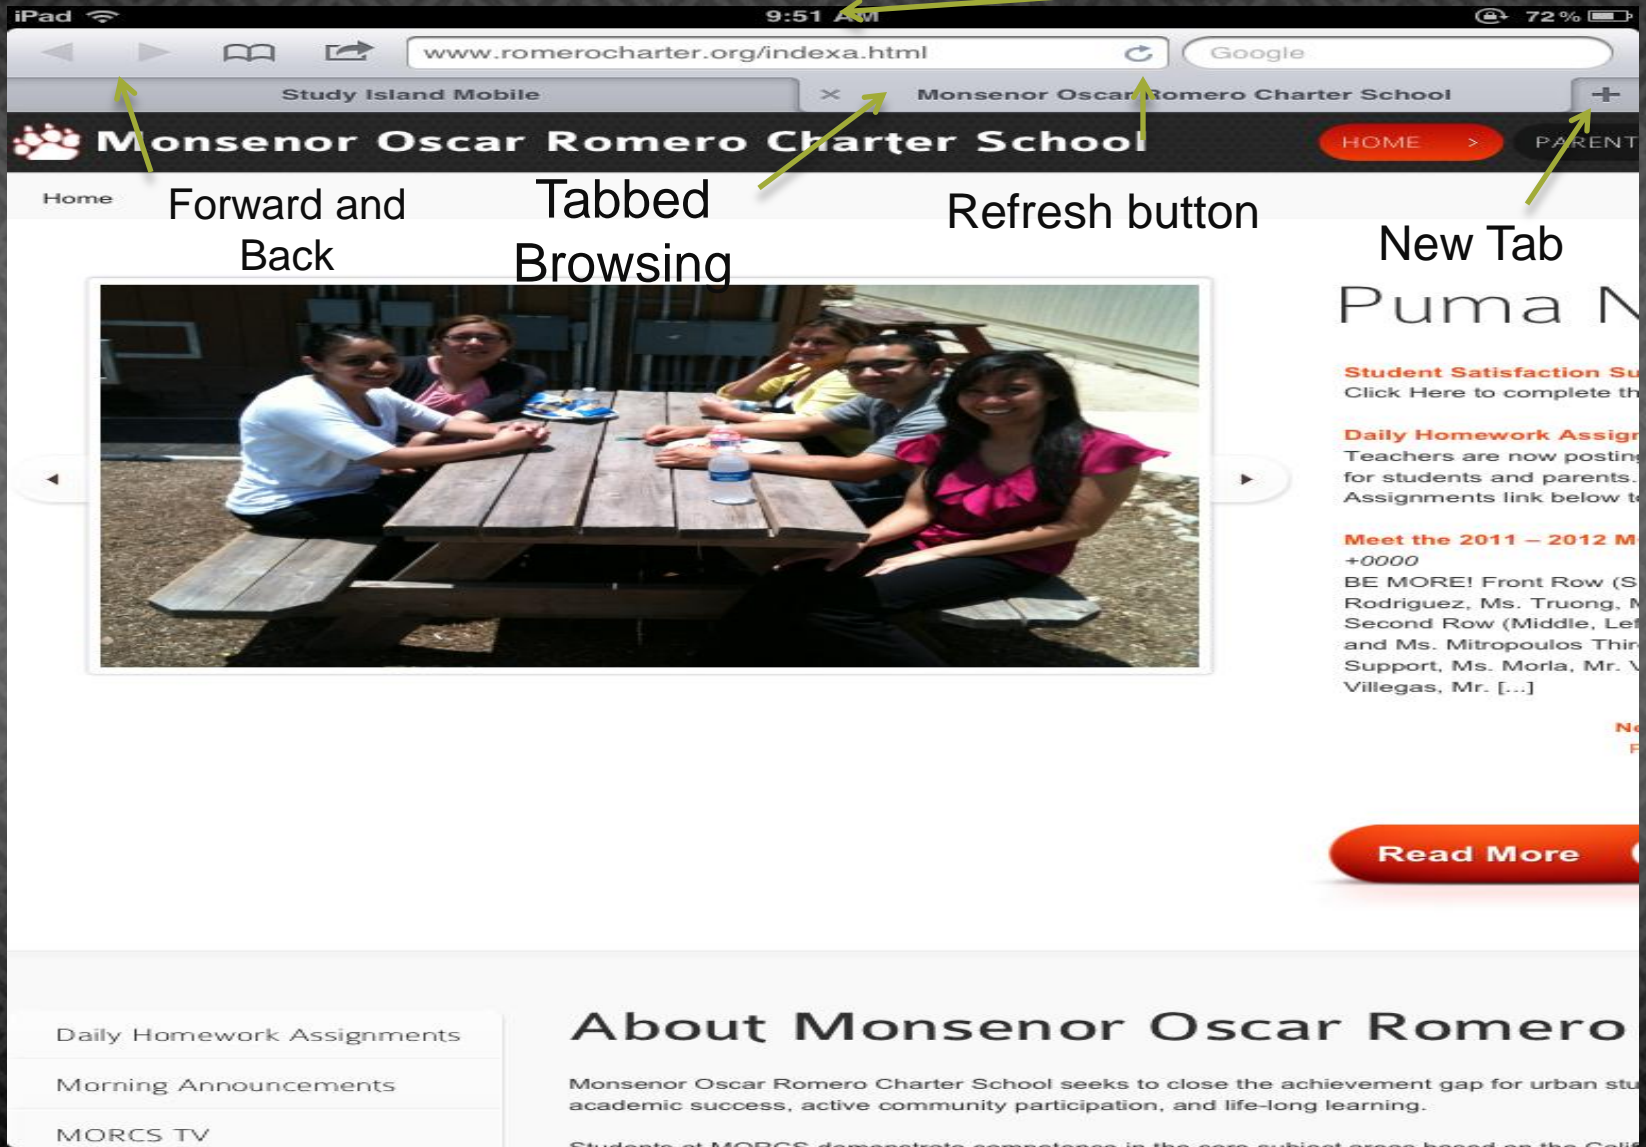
iPad 9:51 AM 72 %

www.romerocharter.org/indexa.html

Google

Study Island Mobile

Monsenor Oscar Romero Charter School

Monsenor Oscar Romero Charter School

HOME >

PARENT

Home

Forward and Back

Tabbed Browsing

Refresh button

New Tab

Puma N

Student Satisfaction Su

Click Here to complete th

Daily Homework Assign

Teachers are now postin for students and parents. Assignments link below t

Meet the 2011 – 2012 M

+0000

BE MORE! Front Row (S Rodriguez, Ms. Truong, M Second Row (Middle, Lef and Ms. Mitropoulos Thir Support, Ms. Morla, Mr. V Villegas, Mr. […]

Ne

F

Read More

Daily Homework Assignments

Morning Announcements

MORCS TV

About Monsenor Oscar Romero

Monsenor Oscar Romero Charter School seeks to close the achievement gap for urban stu academic success, active community participation, and life-long learning.

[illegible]